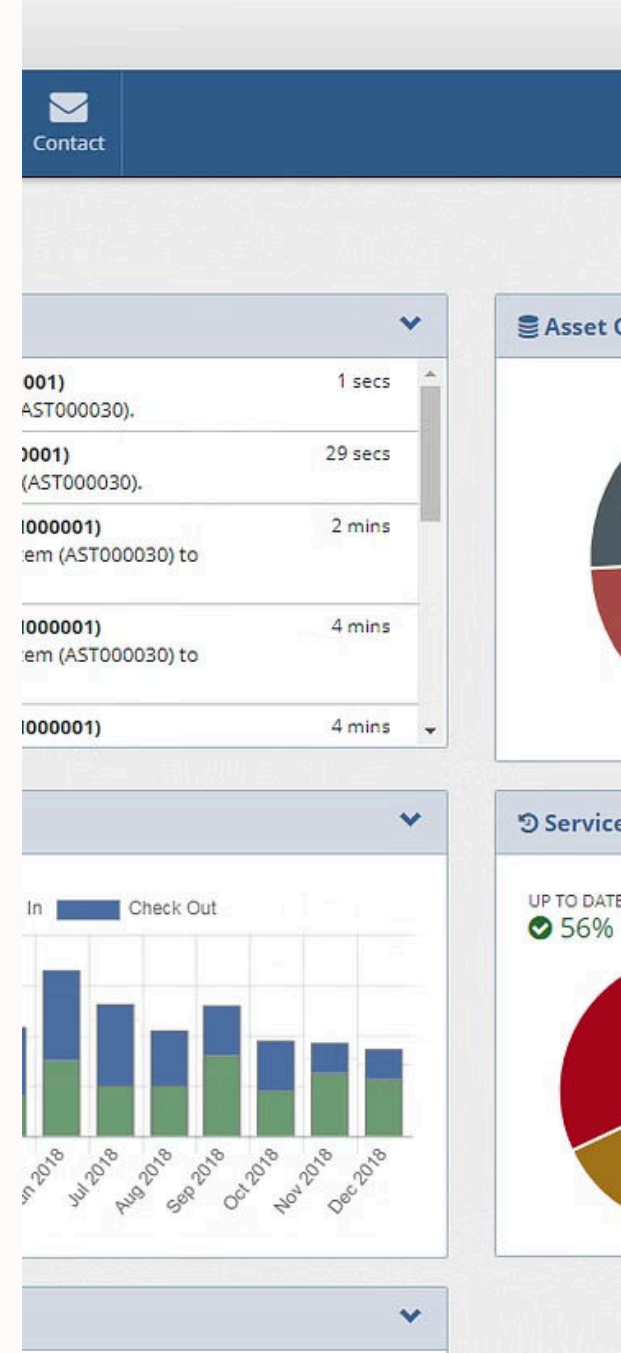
Contact

001)
AST000030).
1 secs

0001)
(AST000030).
29 secs

000001)
em (AST000030) to
2 mins

000001)
em (AST000030) to
4 mins

000001)
4 mins

Asset C

Service

In
Check Out

un 2018
Jul 2018
Aug 2018
Sep 2018
Oct 2018
Nov 2018
Dec 2018

UP TO DATE
56%